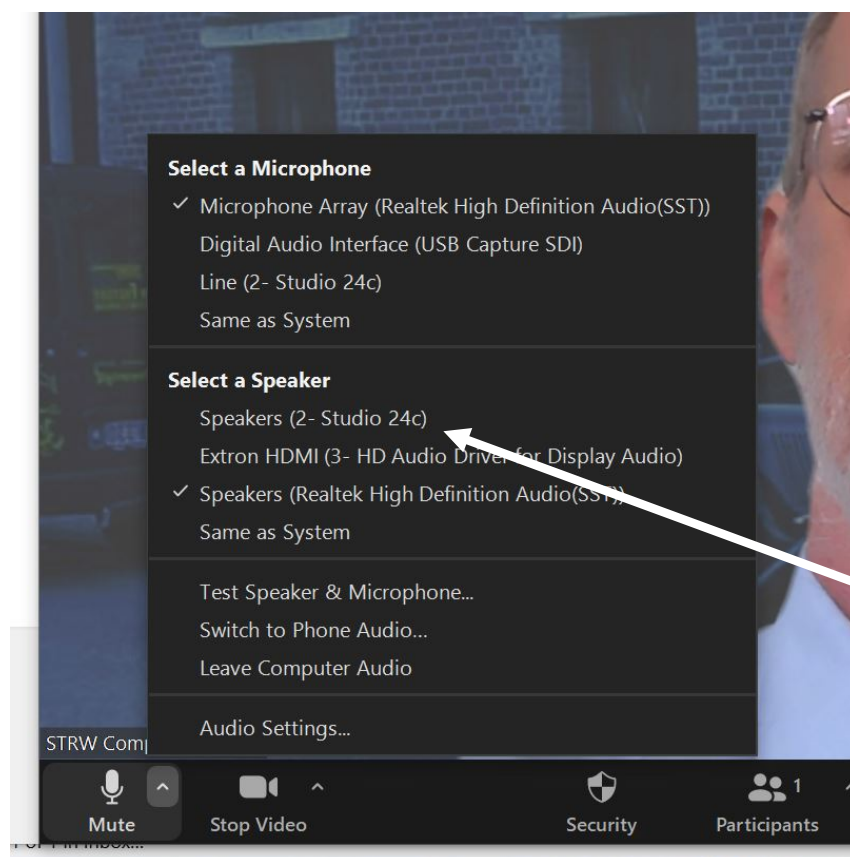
Select a Microphone
✓ Microphone Array (Realtek High Definition Audio(SST))
Digital Audio Interface (USB Capture SDI)
Line (2- Studio 24c)
Same as System

Select a Speaker
Speakers (2- Studio 24c)
Extron HDMI (3- HD Audio Driver for Display Audio)
✓ Speakers (Realtek High Definition Audio(SST))
Same as System

Test Speaker & Microphone...
Switch to Phone Audio...
Leave Computer Audio

Audio Settings...

STRW Comp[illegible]

Mute
Stop Video
Security
1
Participants

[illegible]